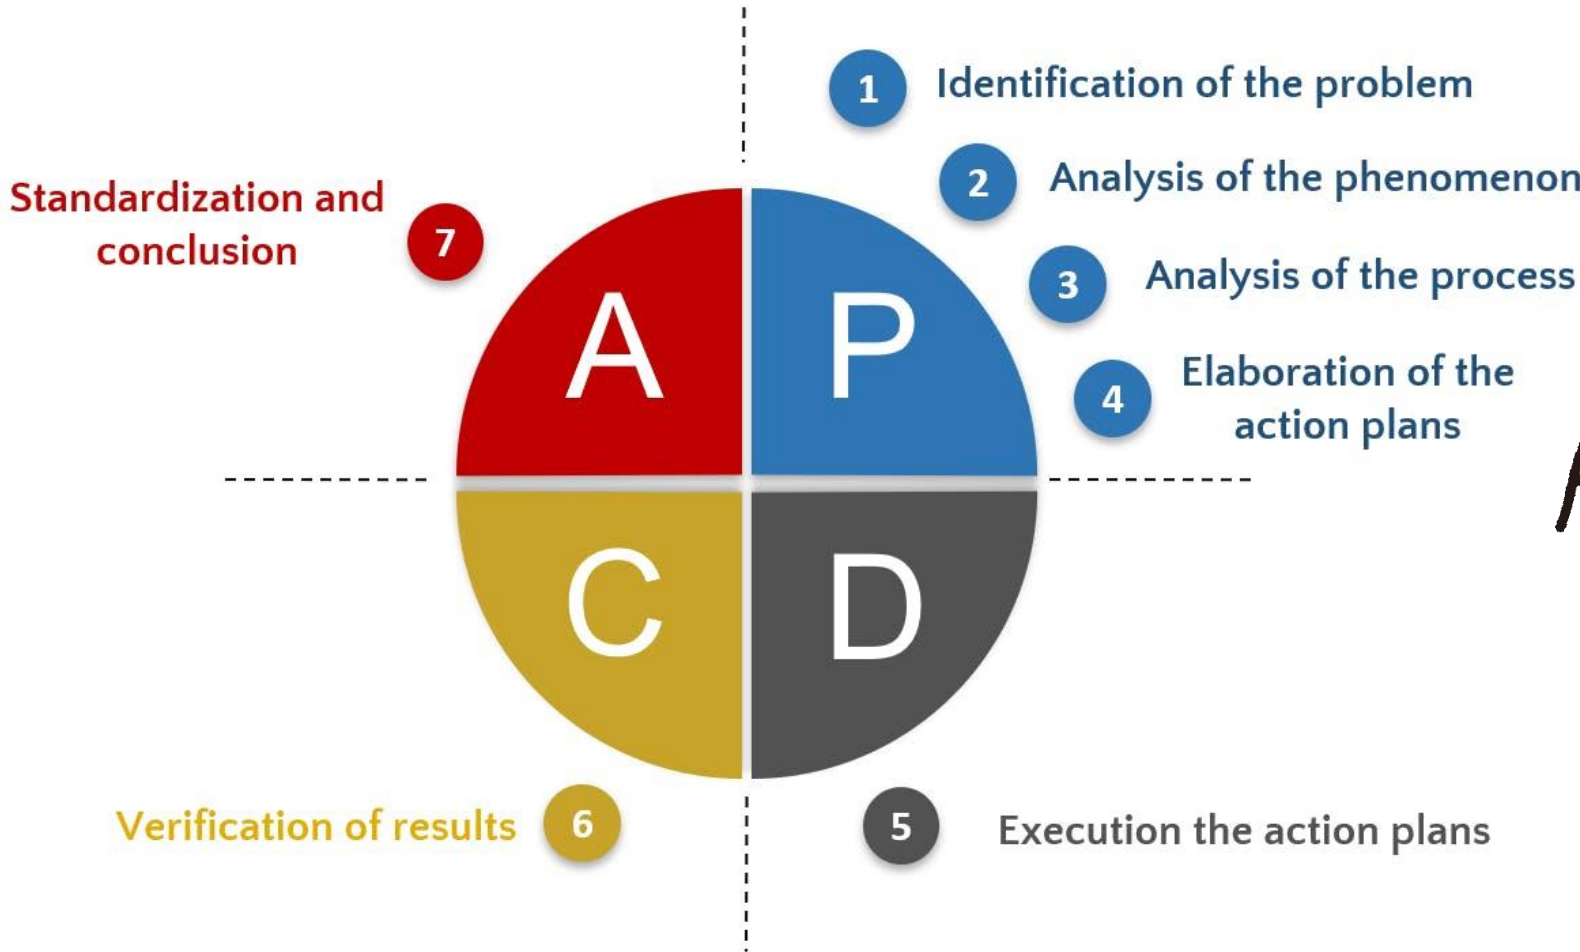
1 Identification of the problem

2 Analysis of the phenomenon

3 Analysis of the process

4 Elaboration of the action plans

Standardization and conclusion 7

A P

C D

Verification of results 6

5 Execution the action plans